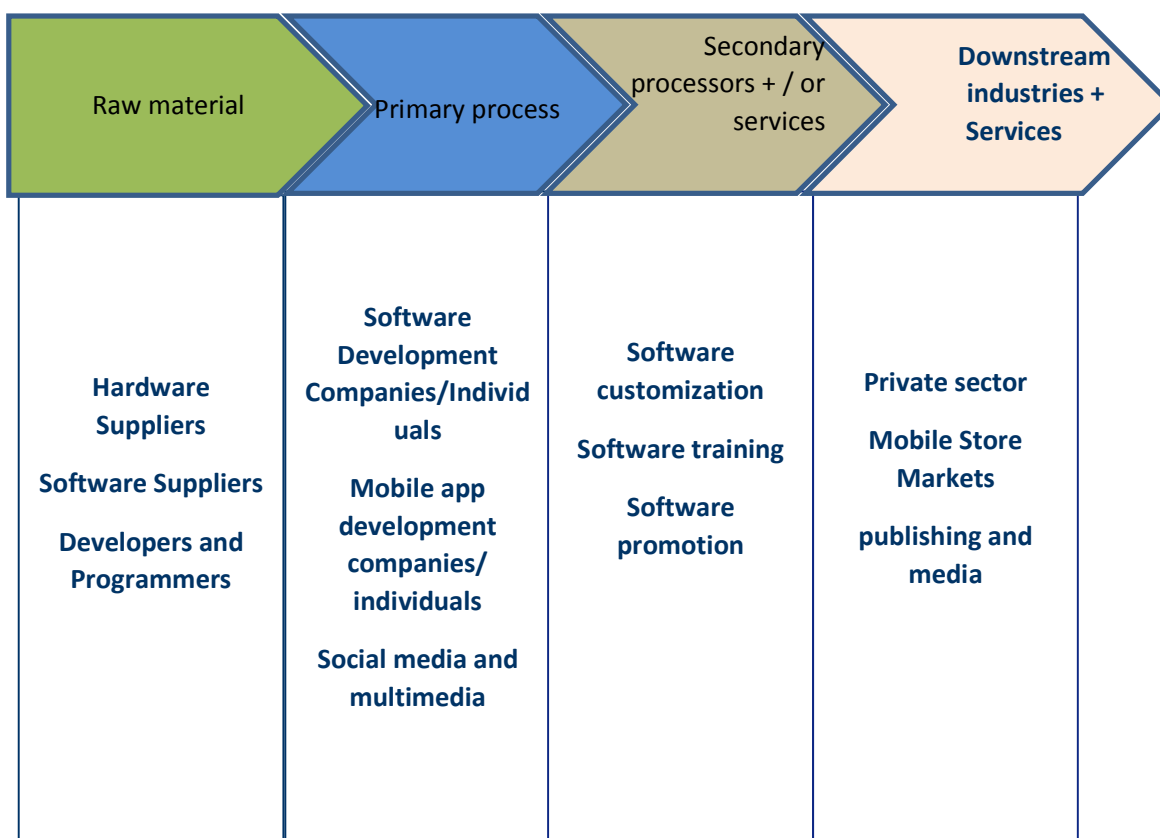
Raw material

Primary process

Secondary processors + / or services

Downstream industries + Services

Hardware Suppliers

Software Suppliers

Developers and Programmers

Software Development Companies/Individuals

Mobile app development companies/ individuals

Social media and multimedia

Software customization

Software training

Software promotion

Private sector

Mobile Store Markets

publishing and media